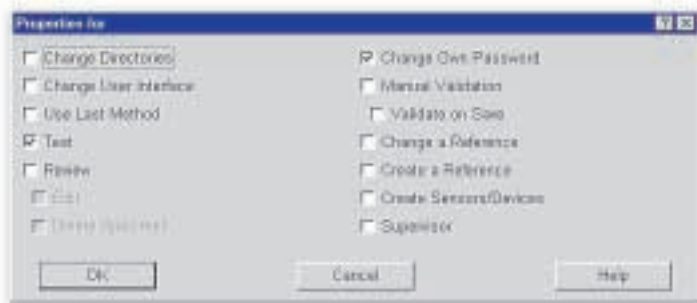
Properties for

Change Directories
Change User Interface
Use Last Method
Test
Review
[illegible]
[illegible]

Change Own Password
Manual Validation
Validate on Save
Change a Reference
Create a Reference
Create Sensors/Devices
Supervisor

OK
Cancel
Help